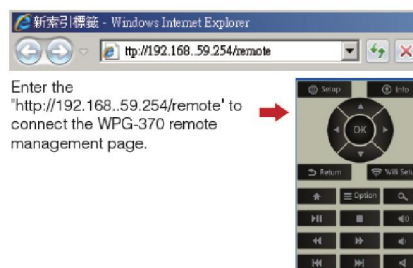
新索引標籤 - Windows Internet Explorer

ttp://192.168..59.254/remote

Enter the "http://192.168..59.254/remote" to connect the WPG-370 remote management page.

Setup

Info

OK

Return

Wifi Setup

Option